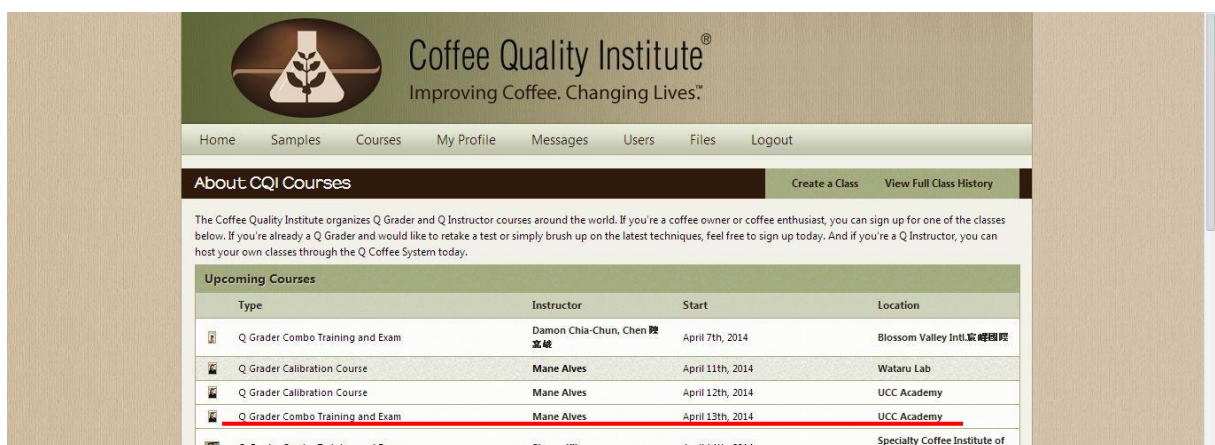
Coffee Quality Institute®
Improving Coffee. Changing Lives.™

Home Samples Courses My Profile Messages Users Files Logout

About CQI Courses

Create a Class View Full Class History

The Coffee Quality Institute organizes Q Grader and Q Instructor courses around the world. If you're a coffee owner or coffee enthusiast, you can sign up for one of the classes below. If you're already a Q Grader and would like to retake a test or simply brush up on the latest techniques, feel free to sign up today. And if you're a Q Instructor, you can host your own classes through the Q Coffee System today.

Upcoming Courses

| | Type | Instructor | Start | Location |
|---|---|---|---|---|
| | Q Grader Combo Training and Exam | Damon Chia-Chun, Chen 陳嘉峻 | April 7th, 2014 | Blossom Valley Intl.宸峰國際 |
| | Q Grader Calibration Course | Mane Alves | April 11th, 2014 | Wataru Lab |
| | Q Grader Calibration Course | Mane Alves | April 12th, 2014 | UCC Academy |
| | Q Grader Combo Training and Exam | Mane Alves | April 13th, 2014 | UCC Academy |
| | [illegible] | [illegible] | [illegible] | Specialty Coffee Institute of |